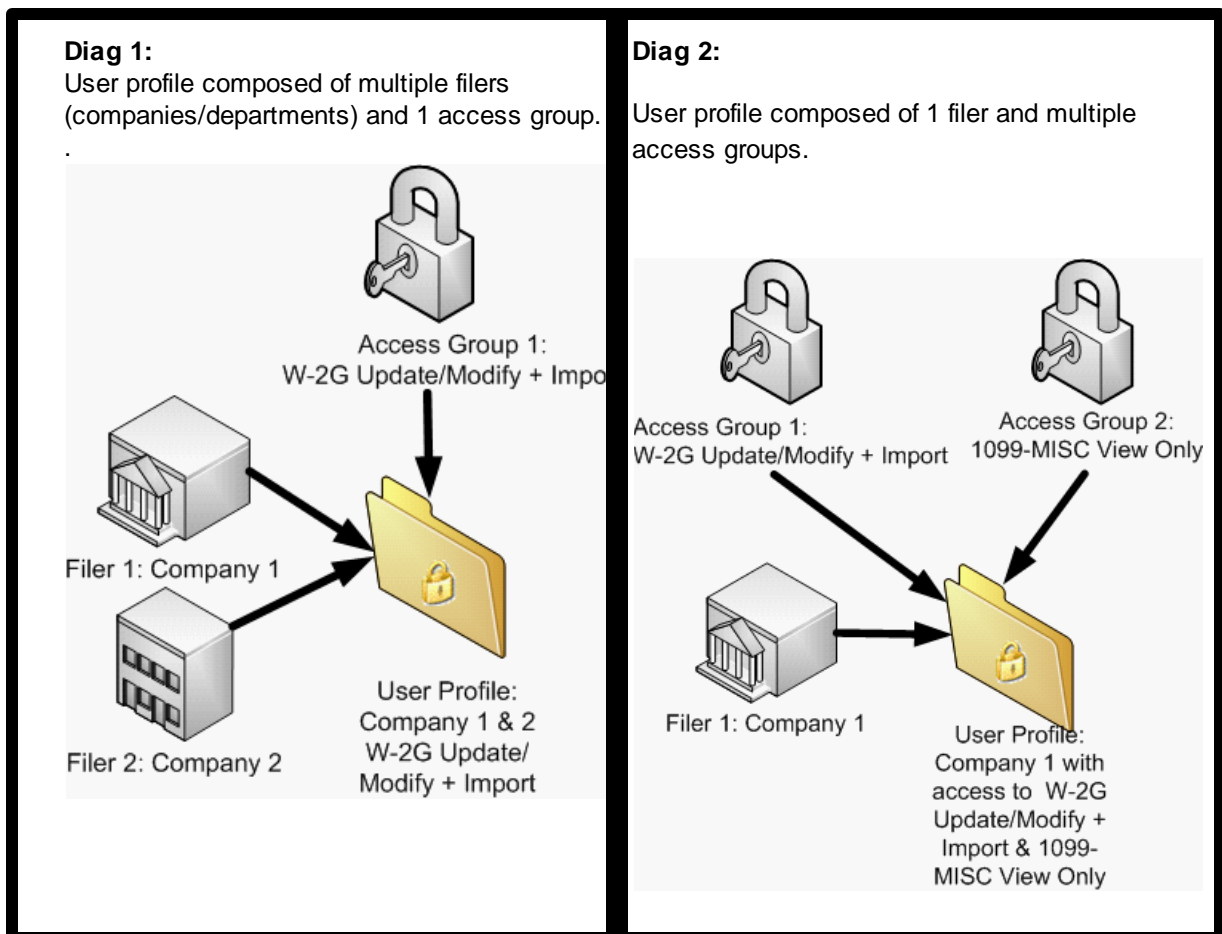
**Diag 1:**
User profile composed of multiple filers (companies/departments) and 1 access group.
.

Access Group 1:
W-2G Update/Modify + Impo

Filer 1: Company 1

Filer 2: Company 2

User Profile:
Company 1 & 2
W-2G Update/
Modify + Import

**Diag 2:**

User profile composed of 1 filer and multiple access groups.

Access Group 1:
W-2G Update/Modify + Import

Access Group 2:
1099-MISC View Only

Filer 1: Company 1

User Profile:
Company 1 with access to W-2G Update/Modify + Import & 1099-MISC View Only